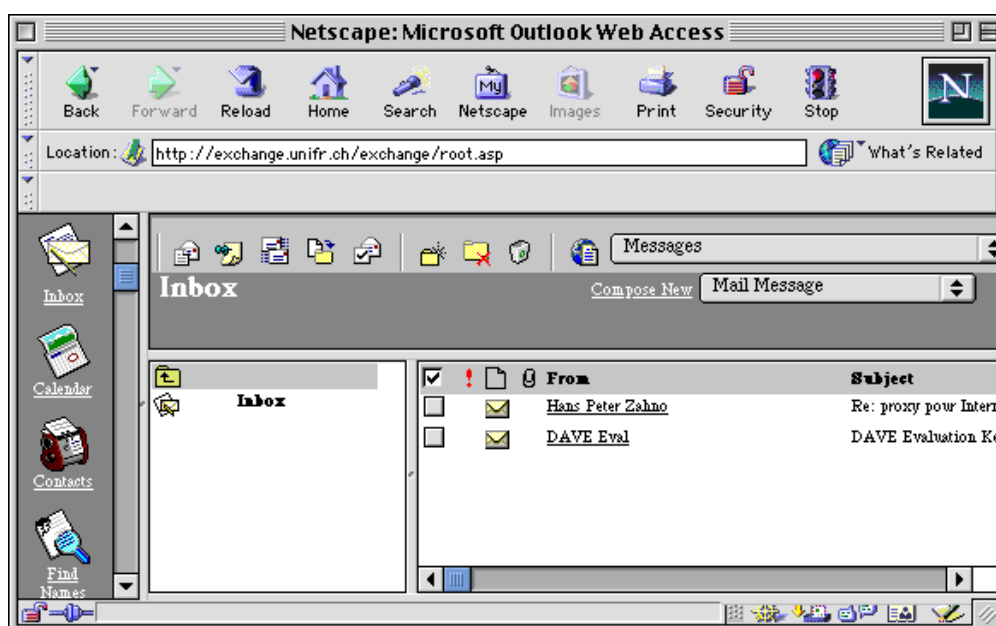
Netscape: Microsoft Outlook Web Access

Back Forward Reload Home Search Netscape Images Print Security Stop

Location: http://exchange.unifr.ch/exchange/root.asp

What's Related

Inbox

Calendar

Contacts

Find Names

Messages

Inbox

Compose New Mail Message

Inbox

! From Subject

Hans Peter Zahno Re: proxy pour Intern

DAVE Eval DAVE Evaluation Ke